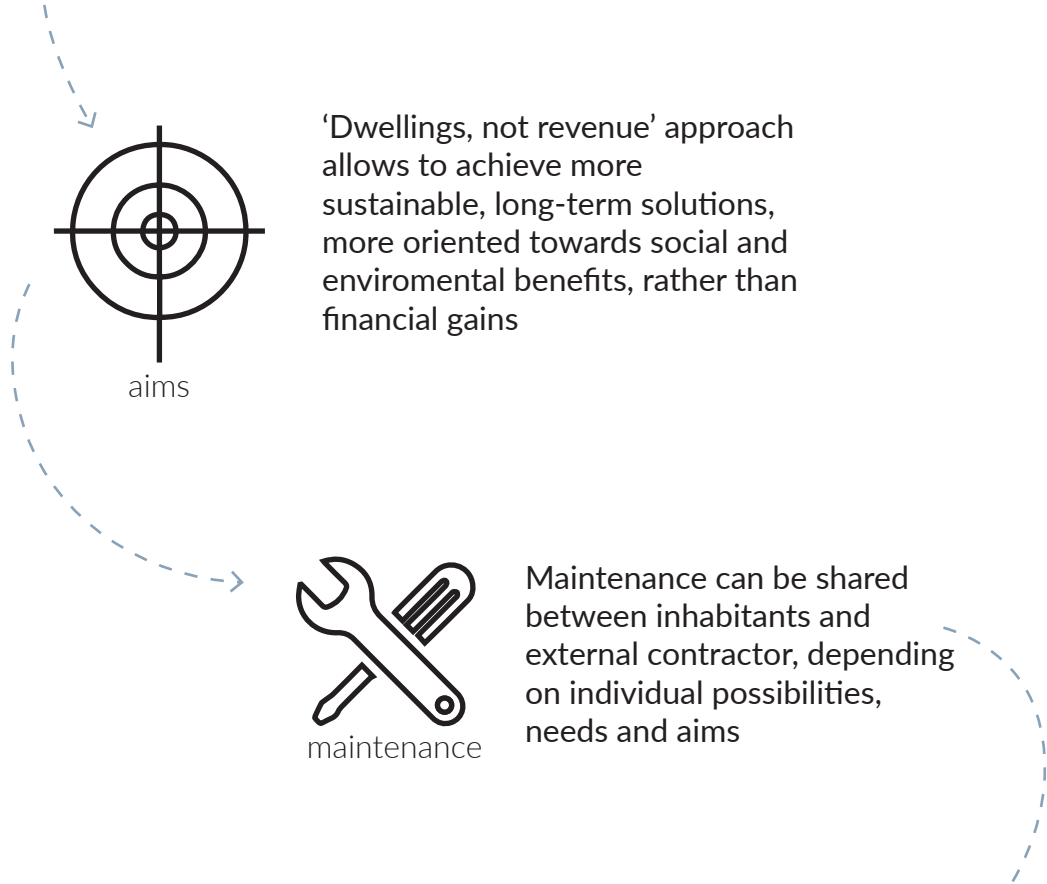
‘Dwellings, not revenue’ approach allows to achieve more sustainable, long-term solutions, more oriented towards social and enviromental benefits, rather than financial gains

aims

Maintenance can be shared between inhabitants and external contractor, depending on individual possibilities, needs and aims

maintenance